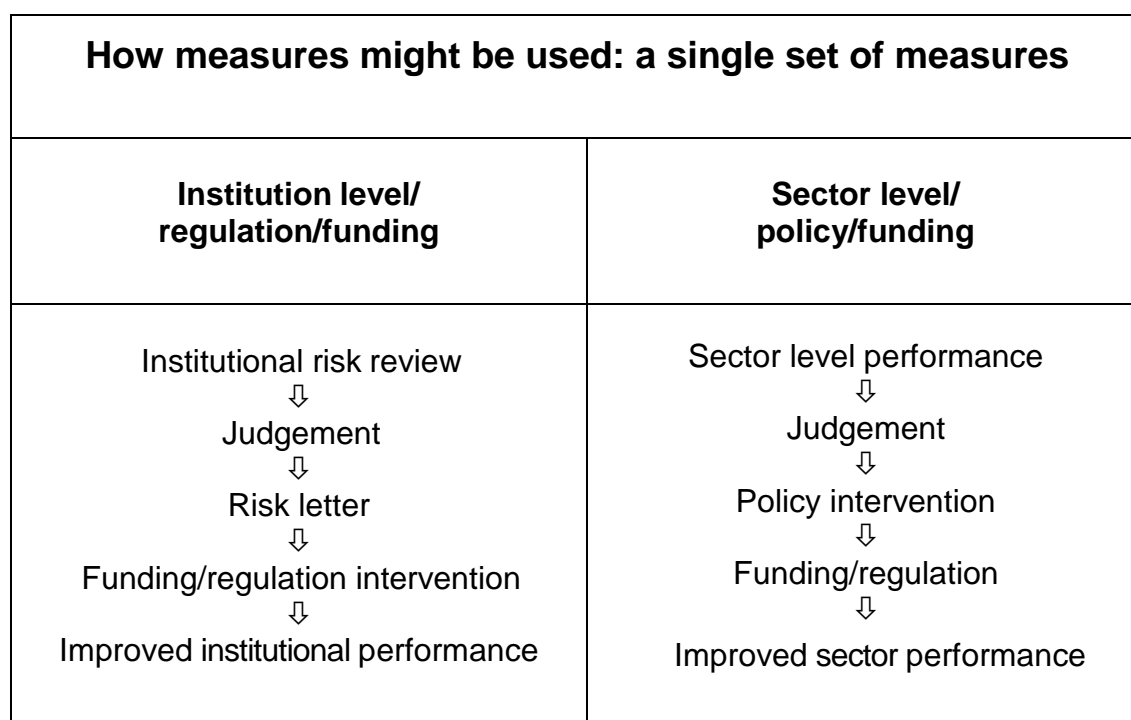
**How measures might be used: a single set of measures**

| Institution level/ regulation/funding | Sector level/ policy/funding |
|---|---|
| Institutional risk review ⇩ Judgement ⇩ Risk letter ⇩ Funding/regulation intervention ⇩ Improved institutional performance | Sector level performance ⇩ Judgement ⇩ Policy intervention ⇩ Funding/regulation ⇩ Improved sector performance |